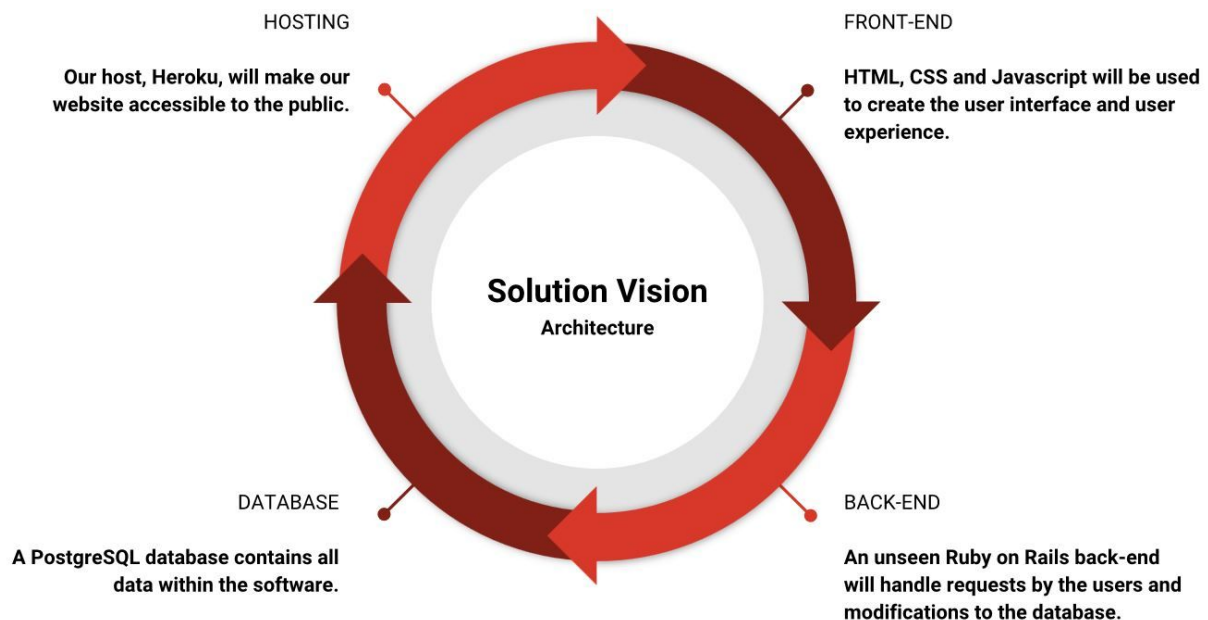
HOSTING

Our host, Heroku, will make our website accessible to the public.

FRONT-END

HTML, CSS and Javascript will be used to create the user interface and user experience.

Solution Vision
Architecture

DATABASE

A PostgreSQL database contains all data within the software.

BACK-END

An unseen Ruby on Rails back-end will handle requests by the users and modifications to the database.